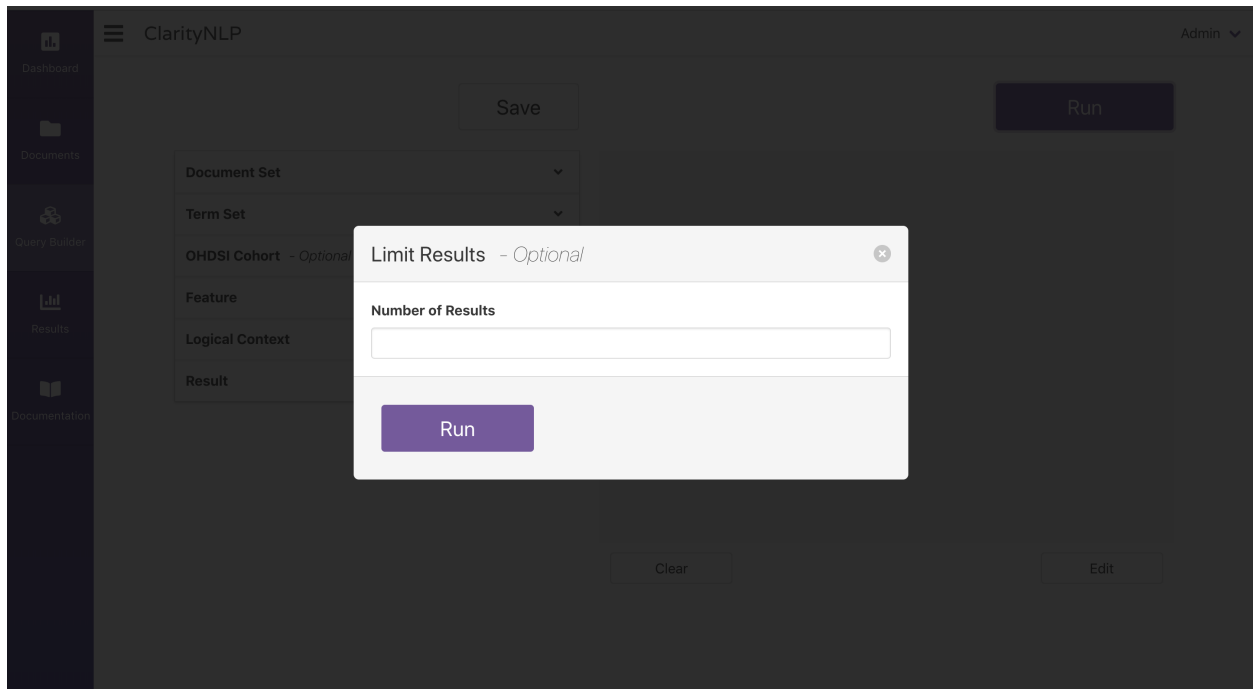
Dashboard

Documents

Query Builder

Results

Documentation

ClarityNLP

Admin

Save

Run

Document Set

Term Set

OHDSI Cohort - Optional

Feature

Logical Context

Result

Limit Results - Optional

Number of Results

Run

Clear

Edit